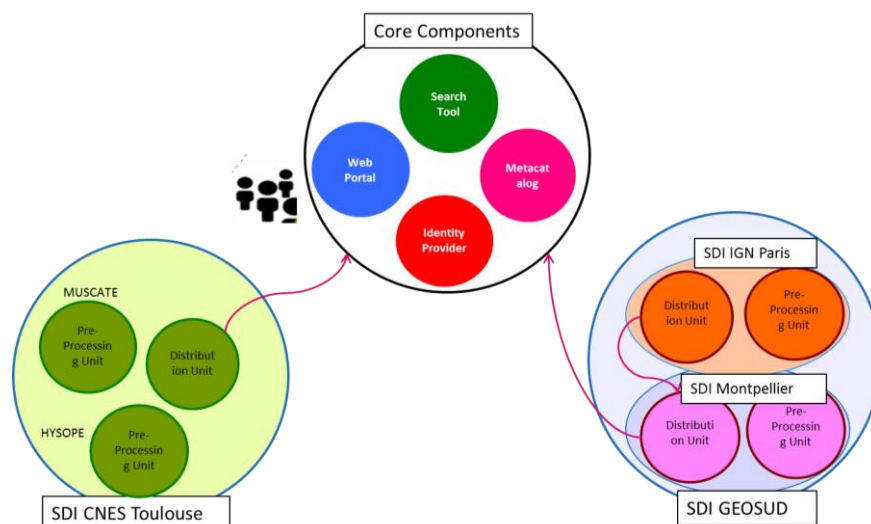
Core Components

Search Tool

Web Portal

Metacatalog

Identity Provider

MUSCATE

Pre-Processing Unit

Distribution Unit

HYSOPE

Pre-Processing Unit

SDI CNES Toulouse

SDI IGN Paris

Distribution Unit

Pre-Processing Unit

SDI Montpellier

Distribution Unit

Pre-Processing Unit

SDI GEOSUD